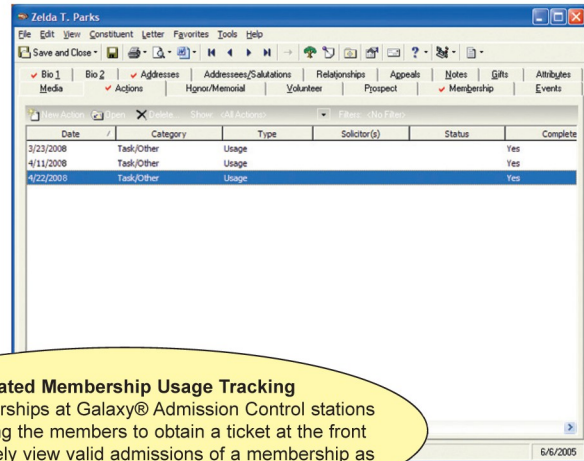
Zelda T. Parks

File Edit View Constituent Letter Favorites Tools Help

Save and Close

Bio 1 | Bio 2 | Addresses | Addressees/Salutations | Relationships | Appeals | Notes | Gifts | Attributes
Media | Actions | Honor/Memorial | Volunteer | Prospect | Membership | Events

New Action | Open | Delete | Show: (All Actions) | Filters: (No Filter)

| Date | Category | Type | Solicitor(s) | Status | Complete |
|---|---|---|---|---|---|
| 3/23/2008 | Task/Other | Usage | | | Yes |
| 4/11/2008 | Task/Other | Usage | | | Yes |
| 4/22/2008 | Task/Other | Usage | | | Yes |

ated Membership Usage Tracking
rships at Galaxy® Admission Control stations
g the members to obtain a ticket at the front
ely view valid admissions of a membership as

6/6/2005